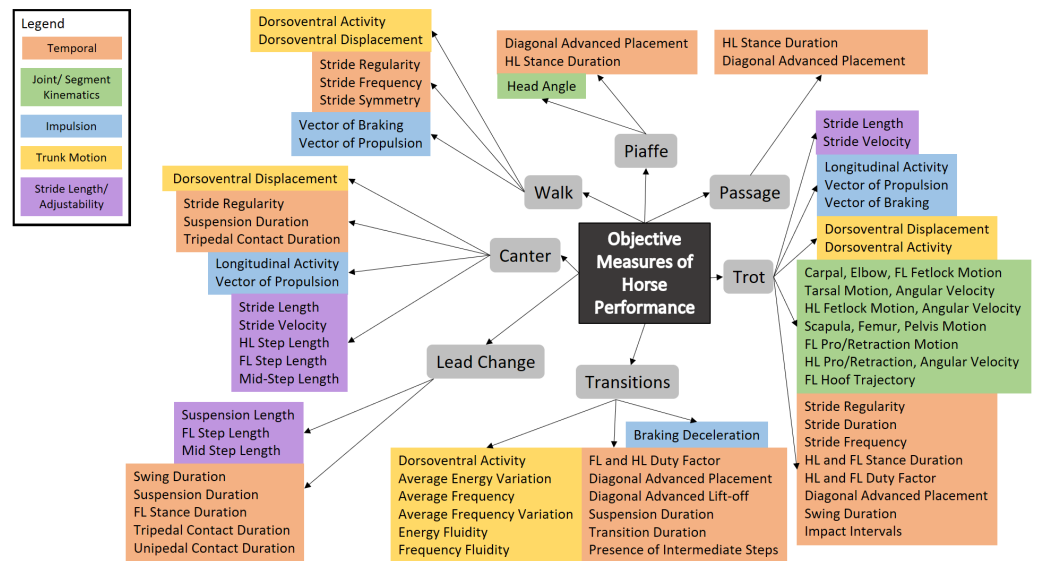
Legend
Temporal
Joint/ Segment Kinematics
Impulsion
Trunk Motion
Stride Length/ Adjustability

Objective Measures of Horse Performance

Walk
Dorsoventral Activity
Dorsoventral Displacement
Stride Regularity
Stride Frequency
Stride Symmetry
Vector of Braking
Vector of Propulsion

Piaffe
Diagonal Advanced Placement
HL Stance Duration
Head Angle

Passage
HL Stance Duration
Diagonal Advanced Placement

Trot
Stride Length
Stride Velocity
Longitudinal Activity
Vector of Propulsion
Vector of Braking
Dorsoventral Displacement
Dorsoventral Activity
Carpal, Elbow, FL Fetlock Motion
Tarsal Motion, Angular Velocity
HL Fetlock Motion, Angular Velocity
Scapula, Femur, Pelvis Motion
FL Pro/Retraction Motion
HL Pro/Retraction, Angular Velocity
FL Hoof Trajectory
Stride Regularity
Stride Duration
Stride Frequency
HL and FL Stance Duration
HL and FL Duty Factor
Diagonal Advanced Placement
Swing Duration
Impact Intervals

Canter
Dorsoventral Displacement
Stride Regularity
Suspension Duration
Tripedal Contact Duration
Longitudinal Activity
Vector of Propulsion
Stride Length
Stride Velocity
HL Step Length
FL Step Length
Mid-Step Length

Lead Change
Suspension Length
FL Step Length
Mid Step Length
Swing Duration
Suspension Duration
FL Stance Duration
Tripedal Contact Duration
Unipedal Contact Duration

Transitions
Braking Deceleration
Dorsoventral Activity
Average Energy Variation
Average Frequency
Average Frequency Variation
Energy Fluidity
Frequency Fluidity
FL and HL Duty Factor
Diagonal Advanced Placement
Diagonal Advanced Lift-off
Suspension Duration
Transition Duration
Presence of Intermediate Steps